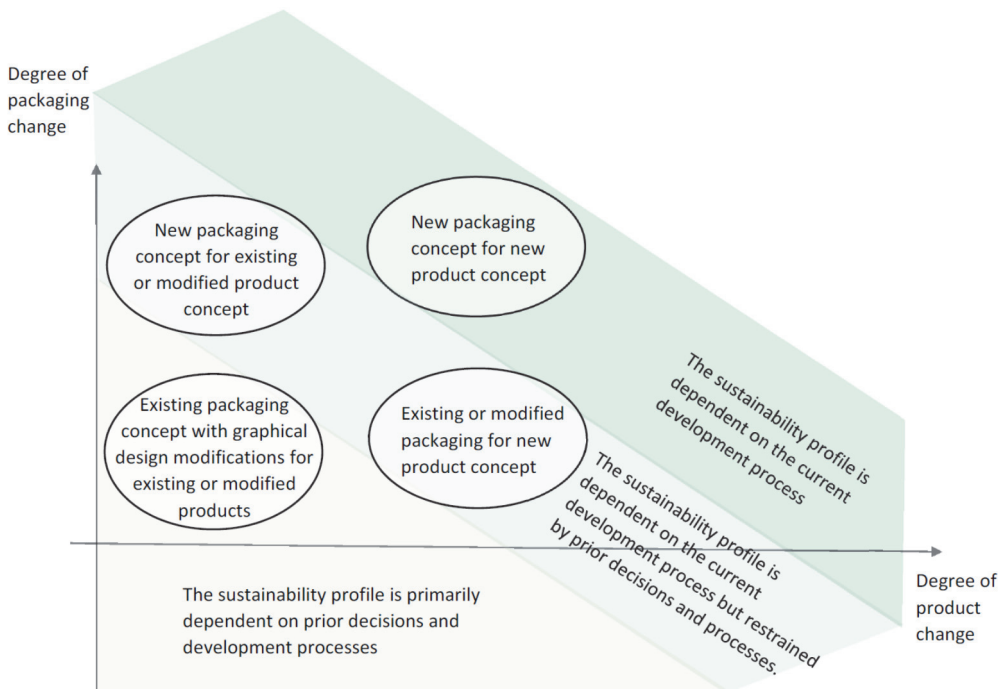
Degree of packaging change

New packaging concept for existing or modified product concept

New packaging concept for new product concept

Existing packaging concept with graphical design modifications for existing or modified products

Existing or modified packaging for new product concept

The sustainability profile is dependent on the current development process

The sustainability profile is dependent on the current development process but restrained by prior decisions and processes.

Degree of product change

The sustainability profile is primarily dependent on prior decisions and development processes